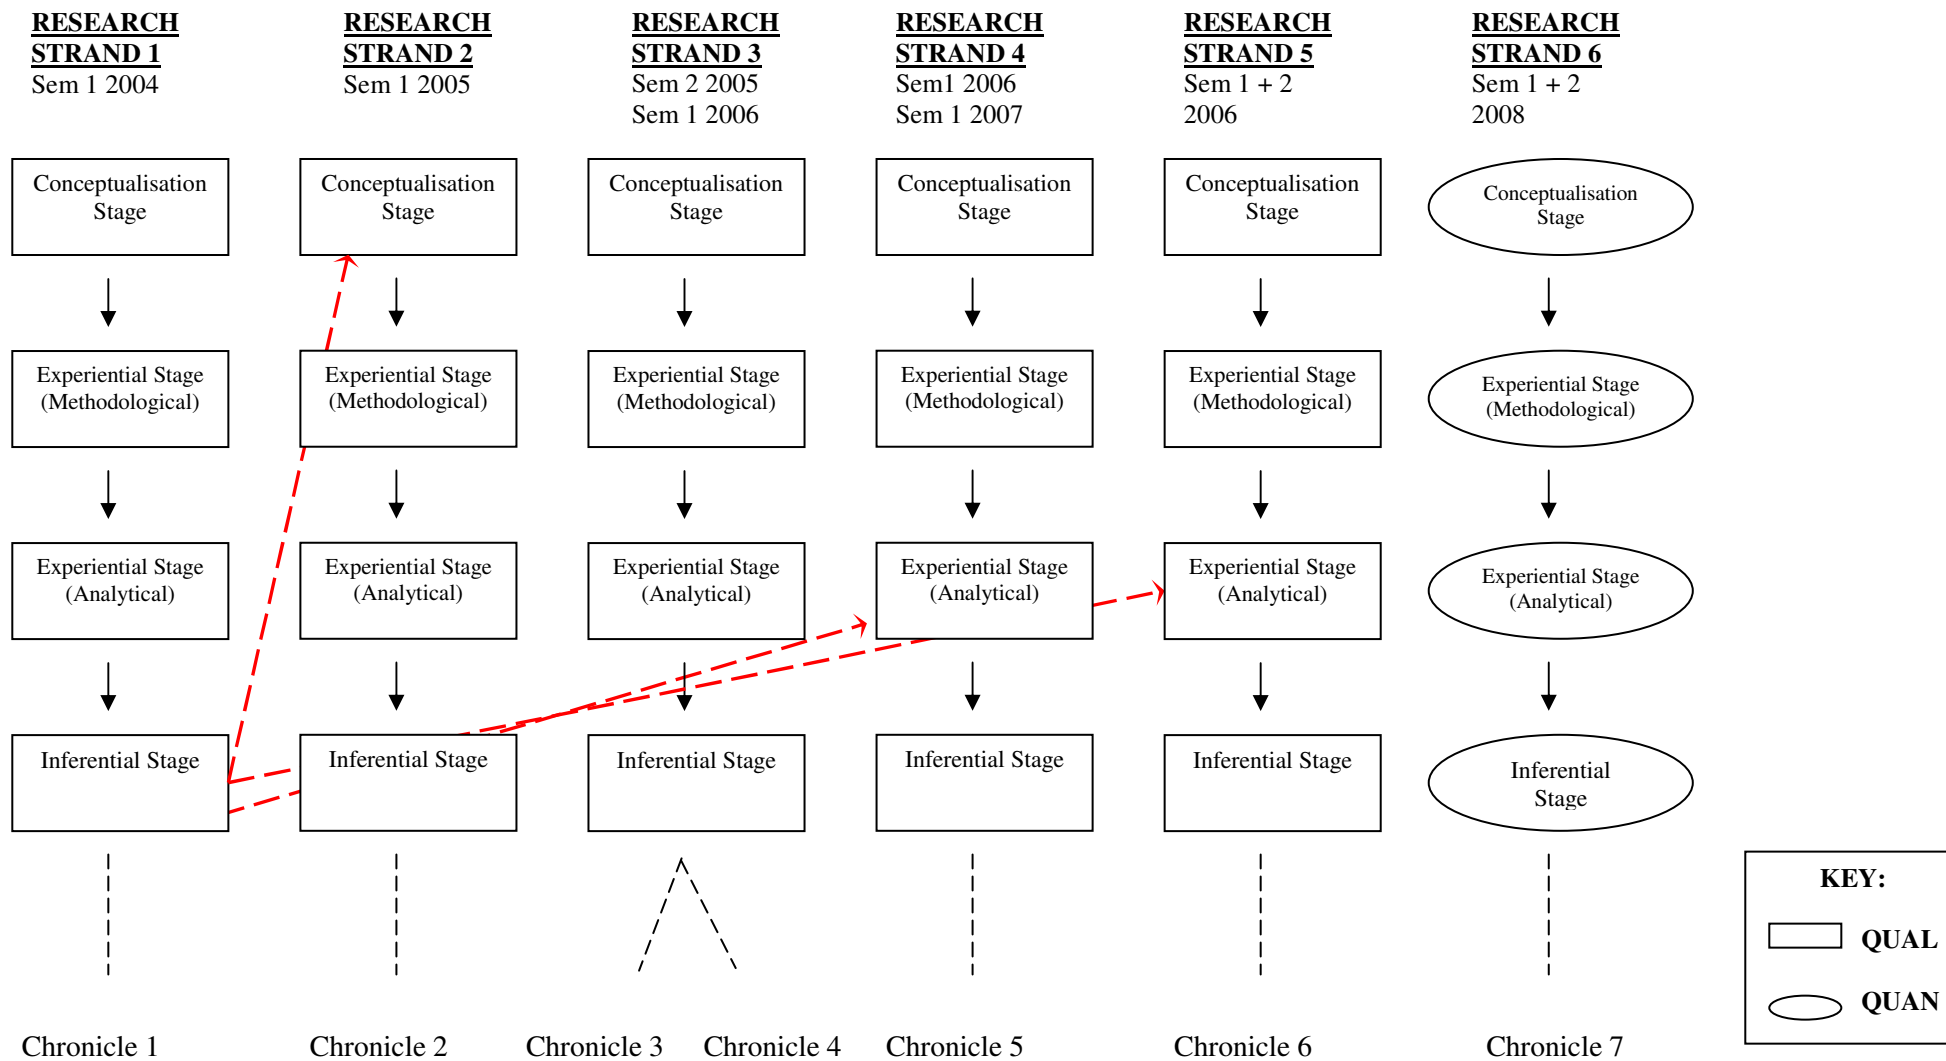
RESEARCH STRAND 1
Sem 1 2004

Conceptualisation Stage

Experiential Stage (Methodological)

Experiential Stage (Analytical)

Inferential Stage

Chronicle 1

RESEARCH STRAND 2
Sem 1 2005

Conceptualisation Stage

Experiential Stage (Methodological)

Experiential Stage (Analytical)

Inferential Stage

Chronicle 2

RESEARCH STRAND 3
Sem 2 2005
Sem 1 2006

Conceptualisation Stage

Experiential Stage (Methodological)

Experiential Stage (Analytical)

Inferential Stage

Chronicle 3

Chronicle 4

RESEARCH STRAND 4
Sem1 2006
Sem 1 2007

Conceptualisation Stage

Experiential Stage (Methodological)

Experiential Stage (Analytical)

Inferential Stage

Chronicle 5

RESEARCH STRAND 5
Sem 1 + 2
2006

Conceptualisation Stage

Experiential Stage (Methodological)

Experiential Stage (Analytical)

Inferential Stage

Chronicle 6

RESEARCH STRAND 6
Sem 1 + 2
2008

Conceptualisation Stage

Experiential Stage (Methodological)

Experiential Stage (Analytical)

Inferential Stage

Chronicle 7

KEY:
QUAL
QUAN